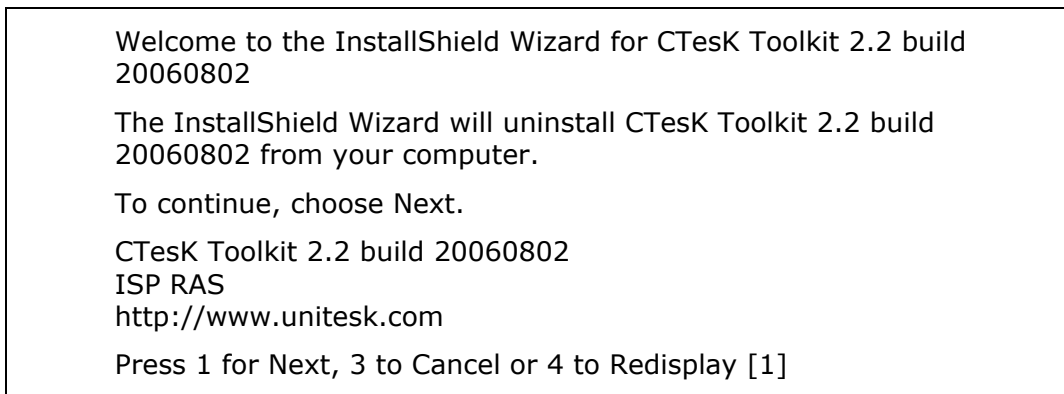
Welcome to the InstallShield Wizard for CTesK Toolkit 2.2 build 20060802

The InstallShield Wizard will uninstall CTesK Toolkit 2.2 build 20060802 from your computer.

To continue, choose Next.

CTesK Toolkit 2.2 build 20060802
ISP RAS
http://www.unitesk.com

Press 1 for Next, 3 to Cancel or 4 to Redisplay [1]